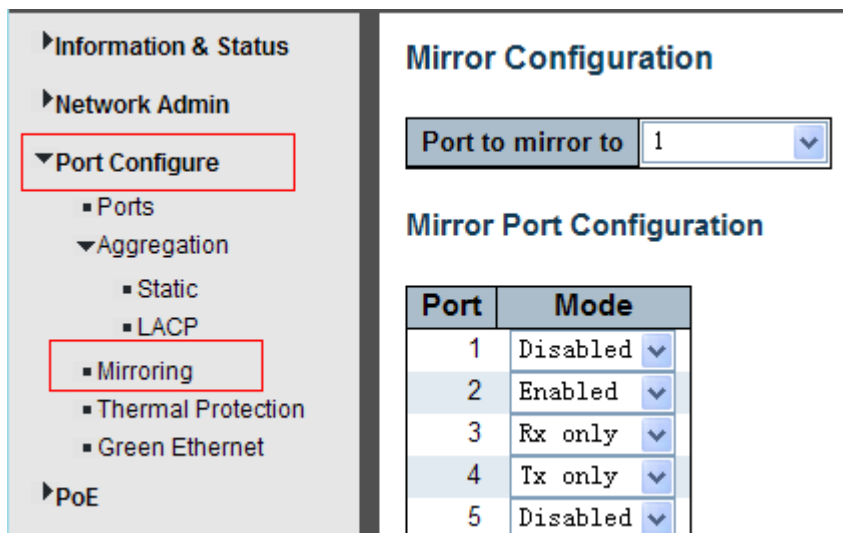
Information & Status

Network Admin

Port Configure

Ports

Aggregation

Static

LACP

Mirroring

Thermal Protection

Green Ethernet

PoE

Mirror Configuration

| Port to mirror to | 1 |
|---|---|

Mirror Port Configuration

| Port | Mode |
|---|---|
| 1 | Disabled |
| 2 | Enabled |
| 3 | Rx only |
| 4 | Tx only |
| 5 | Disabled |